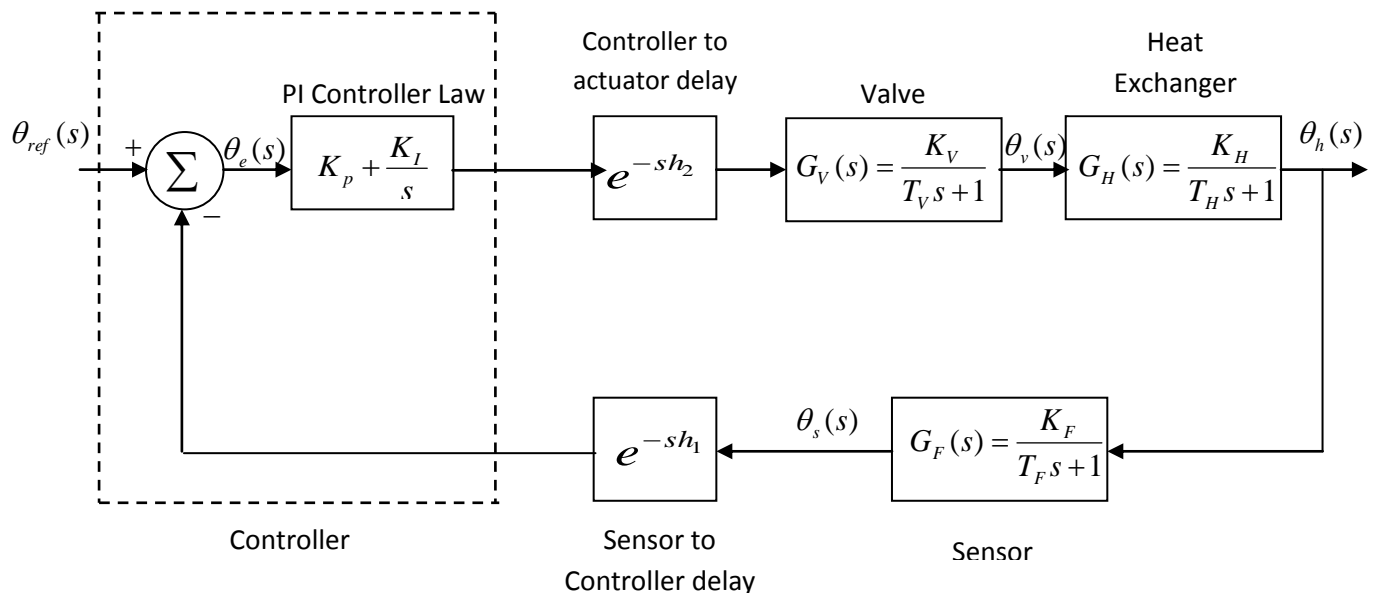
Controller to actuator delay

Valve

Heat Exchanger

PI Controller Law

$\theta_{ref}(s)$

+

$\sum$

−

$\theta_e(s)$

$K_p + \frac{K_I}{s}$

$e^{-sh_2}$

$G_V(s) = \frac{K_V}{T_V s + 1}$

$\theta_v(s)$

$G_H(s) = \frac{K_H}{T_H s + 1}$

$\theta_h(s)$

$e^{-sh_1}$

$\theta_s(s)$

$G_F(s) = \frac{K_F}{T_F s + 1}$

Controller

Sensor to Controller delay

Sensor